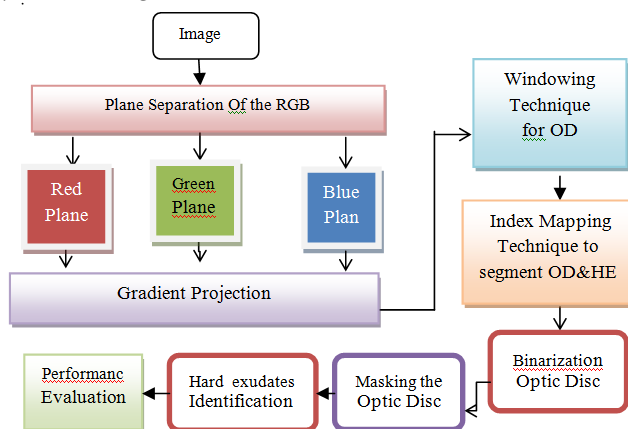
Image

Plane Separation Of the RGB

Red Plane

Green Plane

Blue Plan

Gradient Projection

Windowing Technique for OD

Index Mapping Technique to segment OD&HE

Binarization Optic Disc

Masking the Optic Disc

Hard exudates Identification

Performanc Evaluation